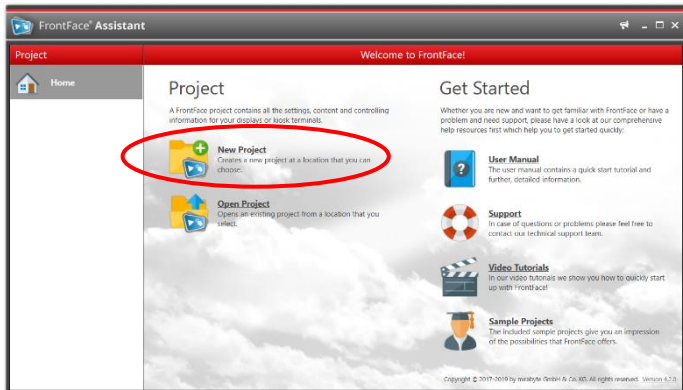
FrontFace® Assistant

Project

Welcome to FrontFace!

Home

Project

A FrontFace project contains all the settings, content and controlling information for your displays or kiosk terminals.

New Project
Creates a new project at a location that you can choose.

Open Project
Opens an existing project from a location that you select.

Get Started

Whether you are new and want to get familiar with FrontFace or have a problem and need support, please have a look at our comprehensive help resources first which help you to get started quickly:

User Manual
The user manual contains a quick start tutorial and further, detailed information.

Support
In case of questions or problems please feel free to contact our technical support team.

Video Tutorials
In our video tutorials we show you how to quickly start up with FrontFace!

Sample Projects
The included sample projects give you an impression of the possibilities that FrontFace offers.

Copyright © 2017-2019 by mirabyte GmbH & Co. KG. All rights reserved. Version 4.7.0